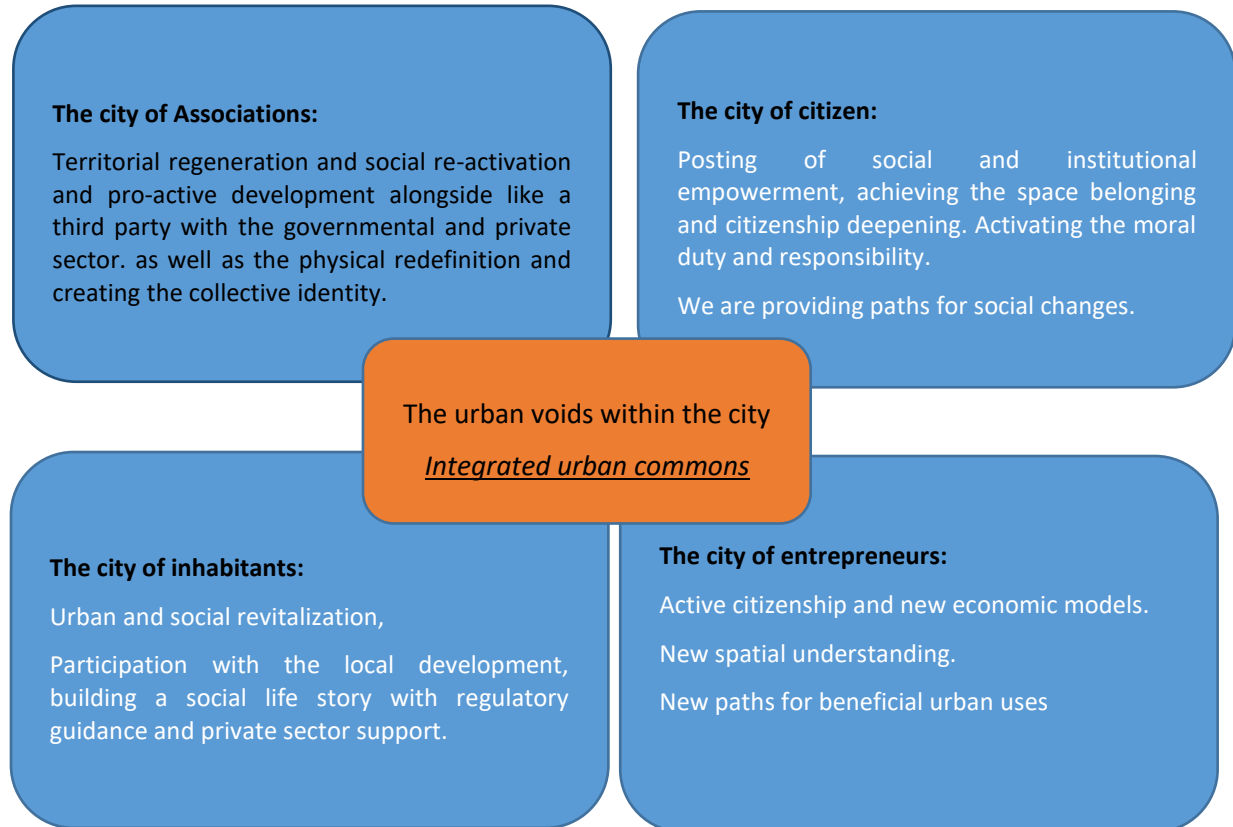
The city of Associations:

Territorial regeneration and social re-activation and pro-active development alongside like a third party with the governmental and private sector. as well as the physical redefinition and creating the collective identity.

The city of citizen:

Posting of social and institutional empowerment, achieving the space belonging and citizenship deepening. Activating the moral duty and responsibility.

We are providing paths for social changes.

The urban voids within the city

Integrated urban commons

The city of inhabitants:

Urban and social revitalization,

Participation with the local development, building a social life story with regulatory guidance and private sector support.

The city of entrepreneurs:

Active citizenship and new economic models.

New spatial understanding.

New paths for beneficial urban uses